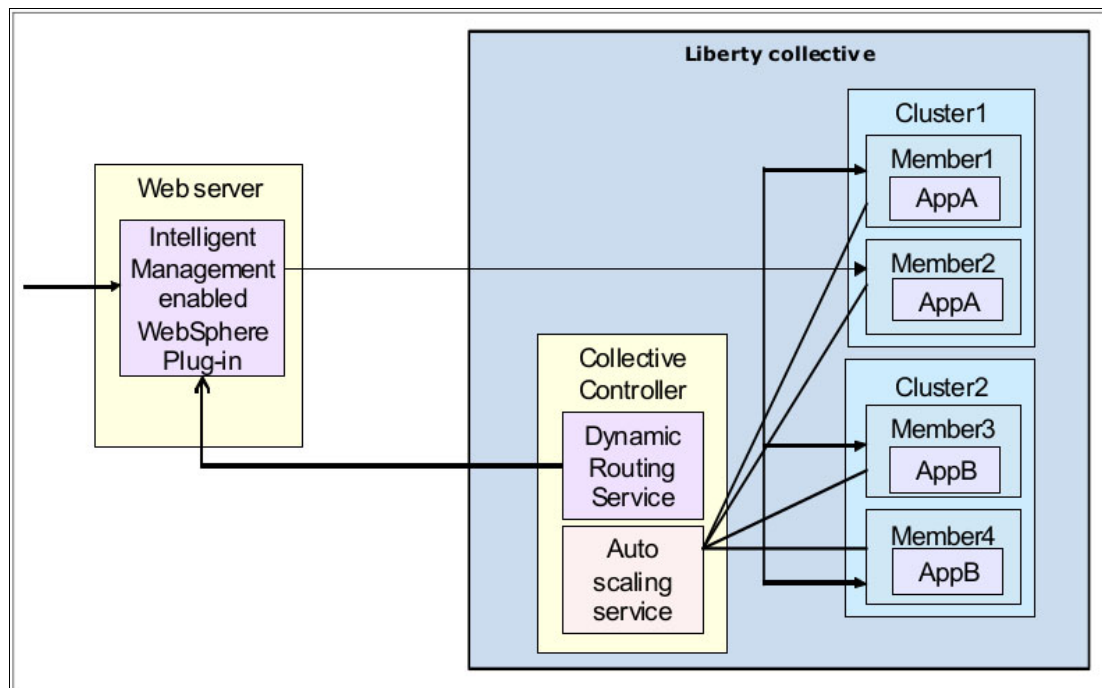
Liberty collective

Web server

Intelligent Management enabled WebSphere Plug-in

Collective Controller

Dynamic Routing Service

Auto scaling service

Cluster1

Member1

AppA

Member2

AppA

Cluster2

Member3

AppB

Member4

AppB